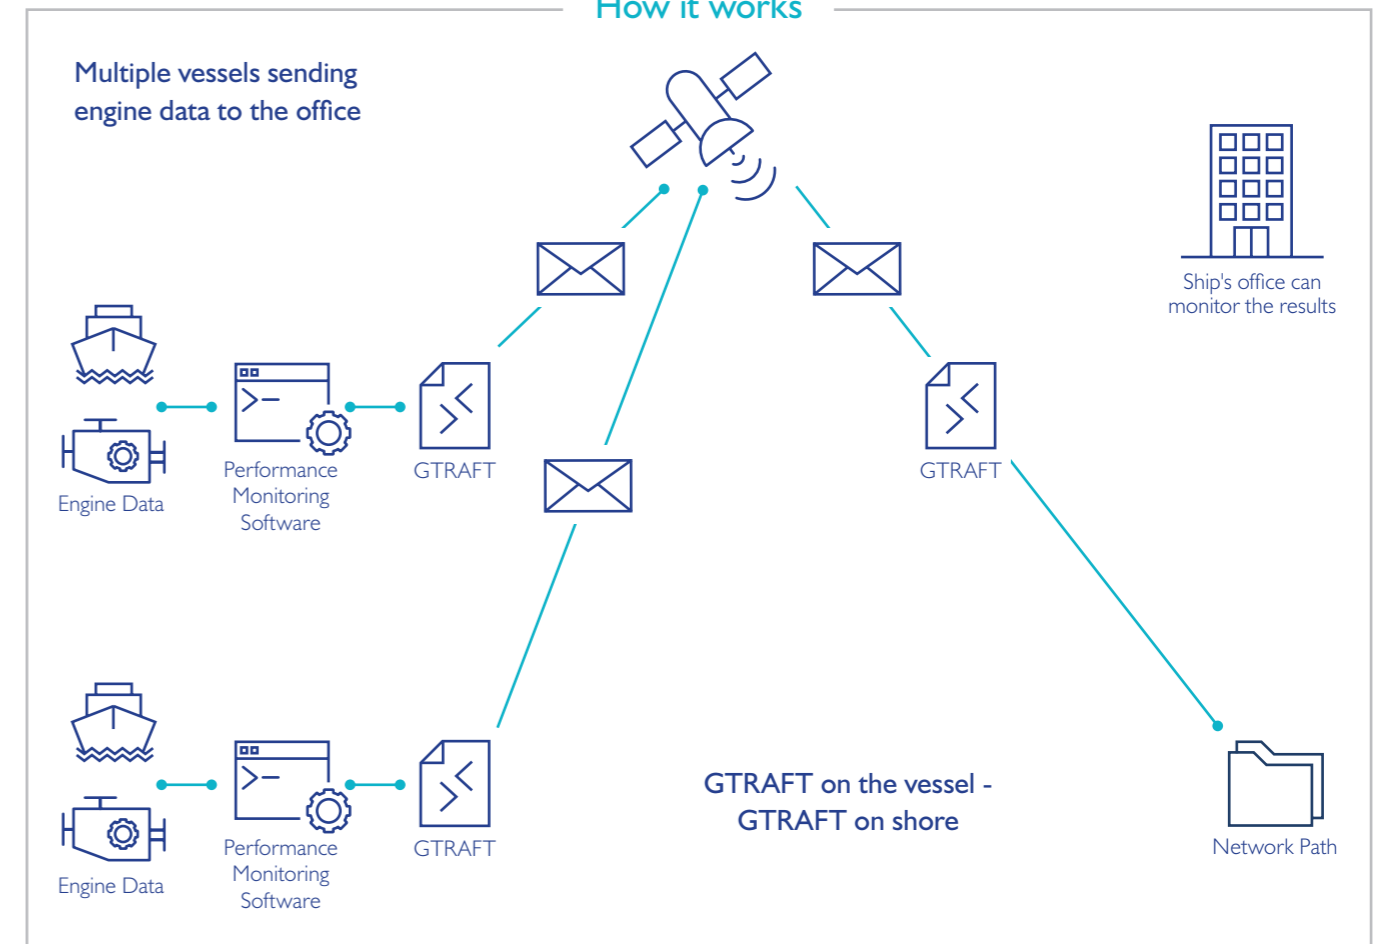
How it works

Multiple vessels sending engine data to the office

Ship's office can monitor the results

Engine Data

Performance Monitoring Software

GTRAFT

GTRAFT

Engine Data

Performance Monitoring Software

GTRAFT

GTRAFT on the vessel - GTRAFT on shore

Network Path